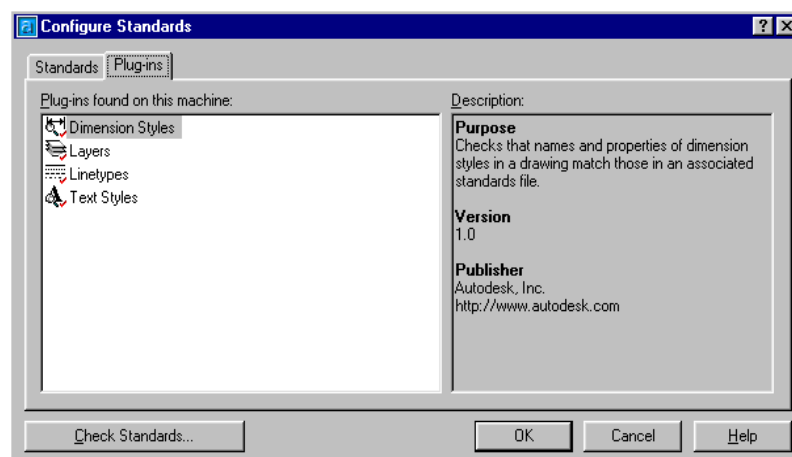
Configure Standards

?

Standards

Plug-ins

Plug-ins found on this machine:

Dimension Styles
Layers
Linetypes
Text Styles

Description:

Purpose
Checks that names and properties of dimension styles in a drawing match those in an associated standards file.

Version
1.0

Publisher
Autodesk, Inc.
http://www.autodesk.com

Check Standards...

OK

Cancel

Help